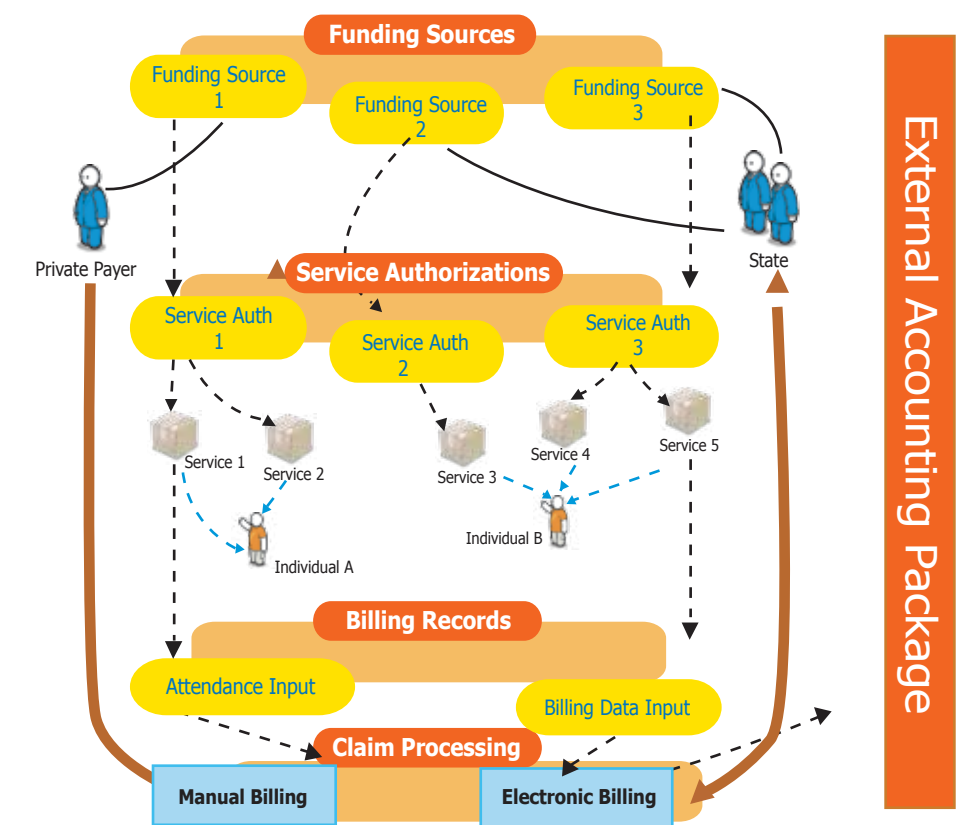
Funding Sources

Funding Source 1

Funding Source 2

Funding Source 3

Private Payer

State

Service Authorizations

Service Auth 1

Service Auth 2

Service Auth 3

Service 1

Service 2

Service 3

Service 4

Service 5

Individual A

Individual B

Billing Records

Attendance Input

Billing Data Input

Claim Processing

Manual Billing

Electronic Billing

External Accounting Package